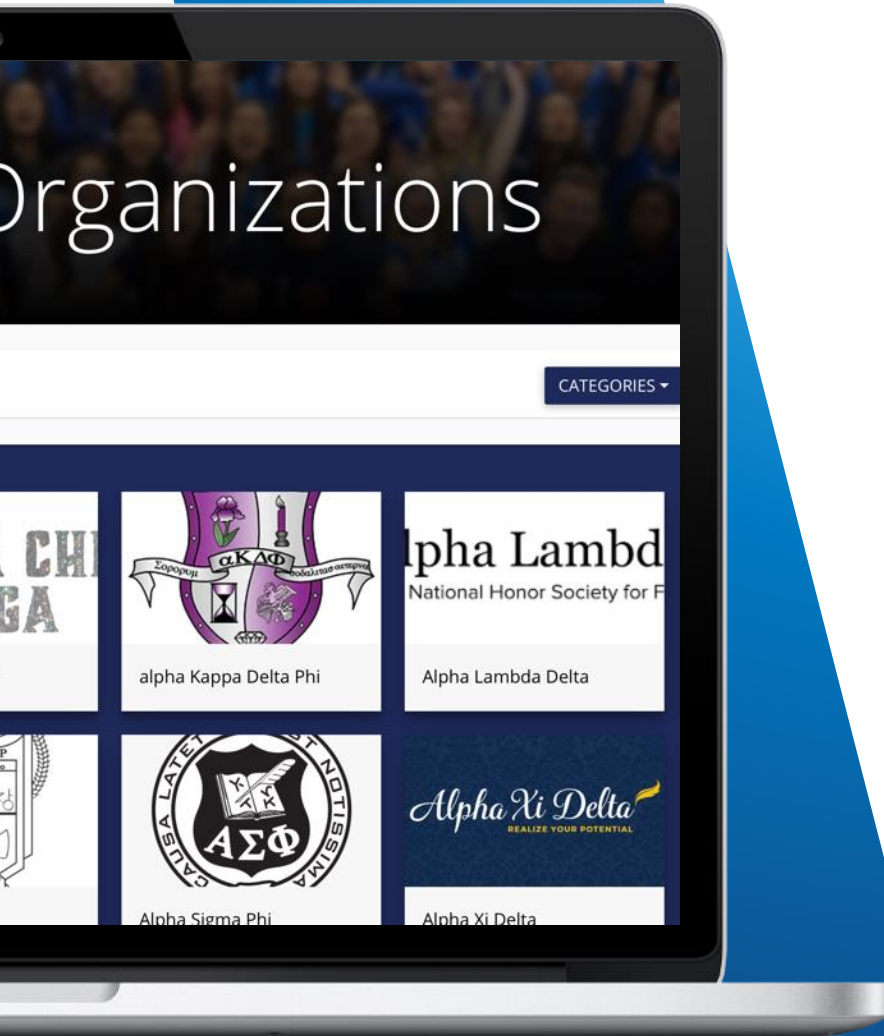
Organizations

CATEGORIES ▾

CHI
GA

αΚΔΦ
Σορορες
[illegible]

alpha Kappa Delta Phi

lpha Lambd
National Honor Society for F

Alpha Lambda Delta

CAUSA LATET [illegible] NOTISSIMA
ΑΣΦ

Alpha Sigma Phi

Alpha Xi Delta
REALIZE YOUR POTENTIAL

Alpha Xi Delta